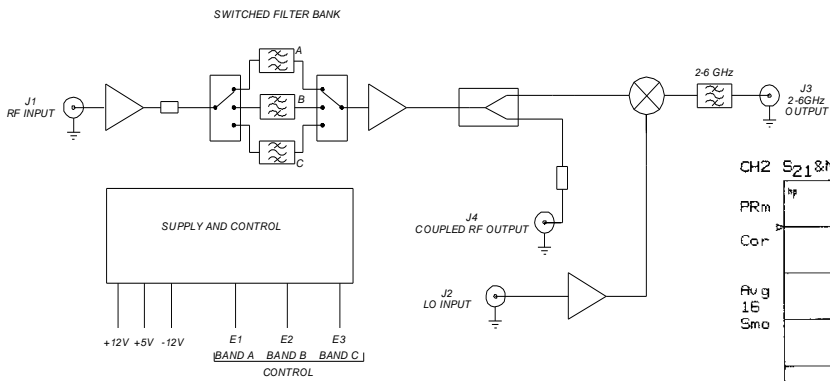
SWITCHED FILTER BANK

A

B

C

J1
RF INPUT

2-6 GHz

J3
2-6GHz
OUTPUT

CH2 $S_{21}$&M

hp

PRm

Cor

Avg
16
Smo

SUPPLY AND CONTROL

J4
COUPLED RF OUTPUT

J2
LO INPUT

+12V +5V -12V

E1
BAND A

E2
BAND B

E3
BAND C

CONTROL